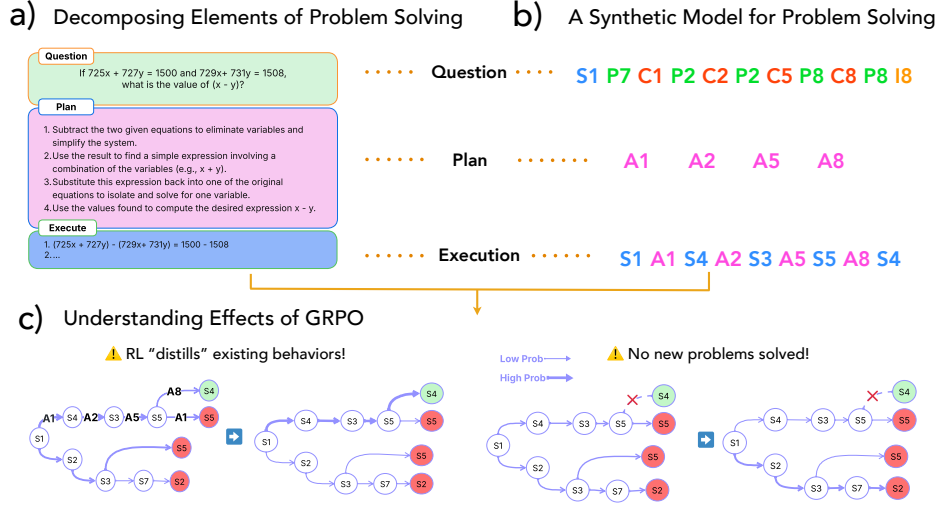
a) Decomposing Elements of Problem Solving

b) A Synthetic Model for Problem Solving

Question

If 725x + 727y = 1500 and 729x+ 731y = 1508, what is the value of (x - y)?

Plan

1. Subtract the two given equations to eliminate variables and simplify the system.
2. Use the result to find a simple expression involving a combination of the variables (e.g., x + y).
3. Substitute this expression back into one of the original equations to isolate and solve for one variable.
4. Use the values found to compute the desired expression x - y.

Execute

1. (725x + 727y) - (729x+ 731y) = 1500 - 1508
2. ....

Question

S1 P7 C1 P2 C2 P2 C5 P8 C8 P8 I8

Plan

A1 A2 A5 A8

Execution

S1 A1 S4 A2 S3 A5 S5 A8 S4

c) Understanding Effects of GRPO

⚠️ RL "distills" existing behaviors!

⚠️ No new problems solved!

Low Prob

High Prob

A8 S4

A1 S4 A2 S3 A5 S5 A1 S5

S1

S2

S5

S3 S7 S2

S4

S4 S3 S5 S5

S1

S2

S5

S3 S7 S2

S4

S4 S3 S5 S5

S1

S2

S5

S3 S7 S2

S4

S4 S3 S5 S5

S1

S2

S5

S3 S7 S2